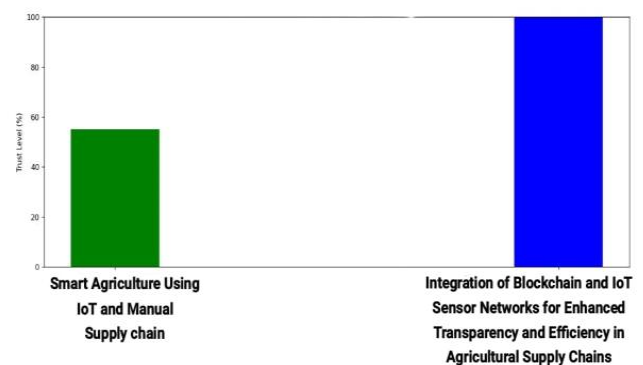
100

80

60

40

20

0

Trust Level (%)

Smart Agriculture Using IoT and Manual Supply chain

Integration of Blockchain and IoT Sensor Networks for Enhanced Transparency and Efficiency in Agricultural Supply Chains